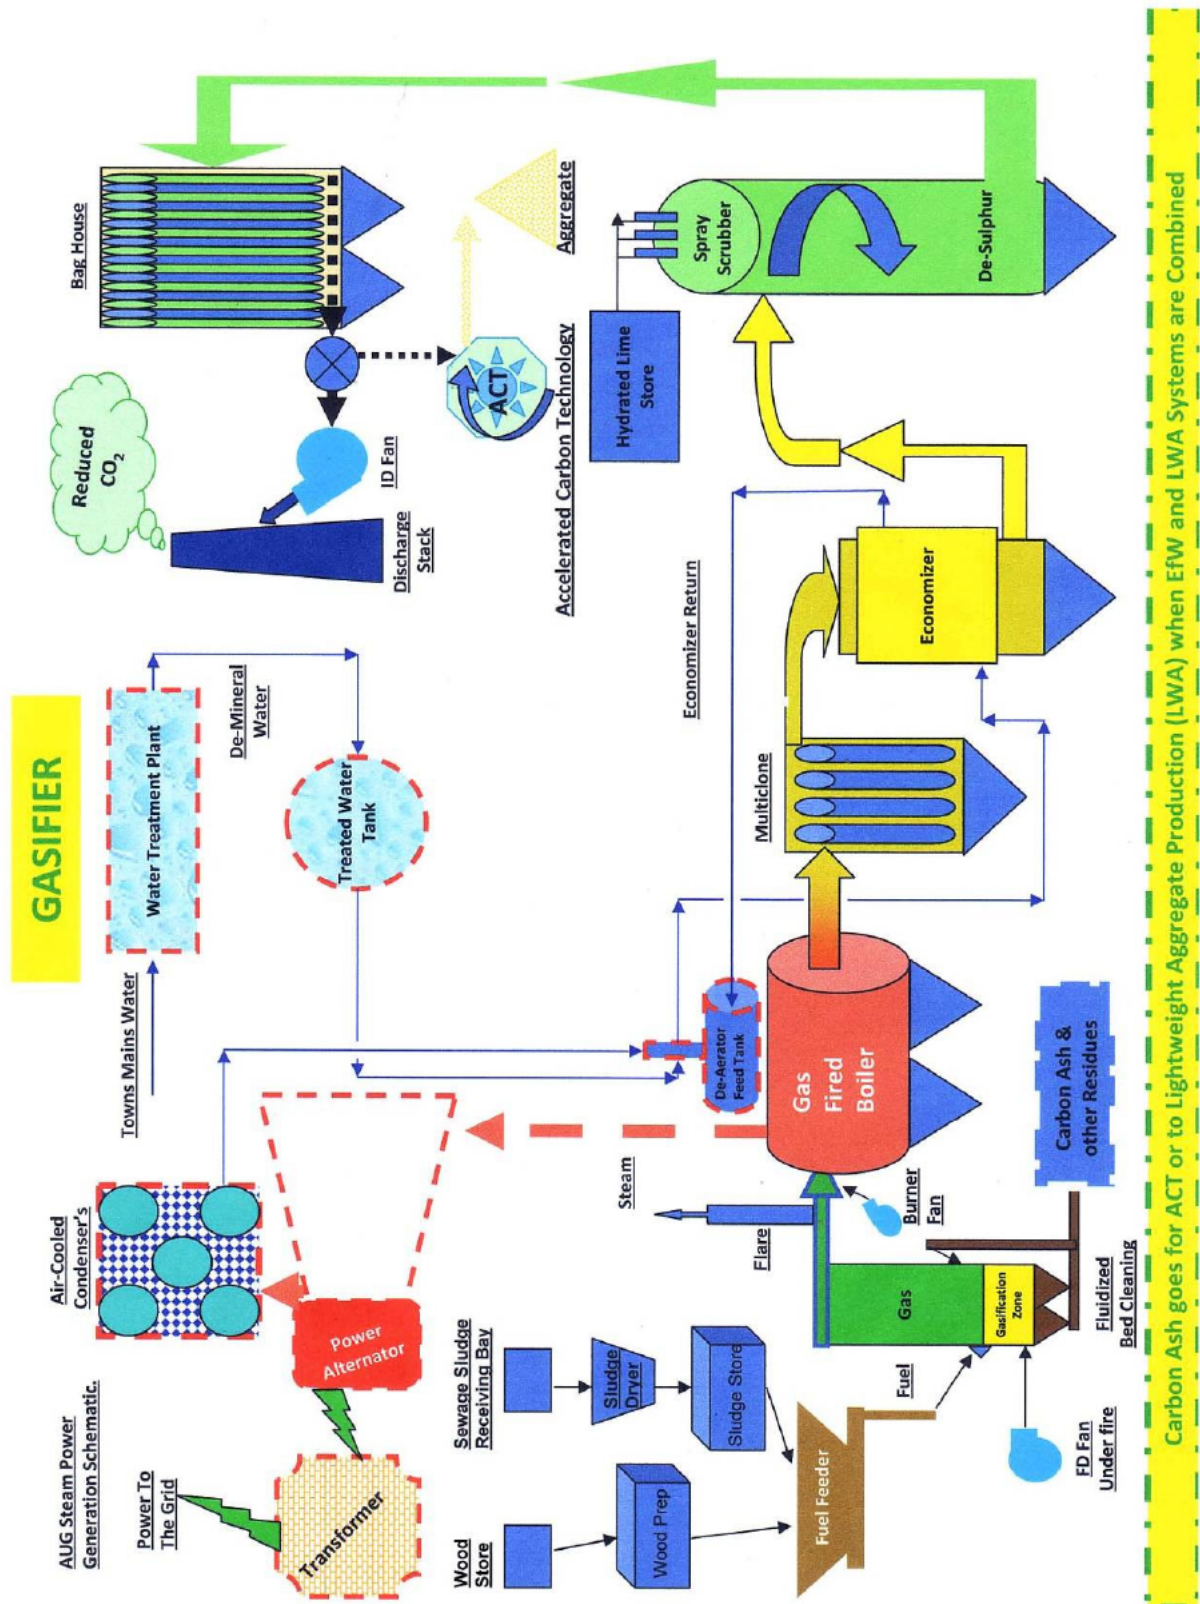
GASIFIER

AUG Steam Power Generation Schematic.

Power To The Grid

Transformer

Power Alternator

Air-Cooled Condenser's

Towns Mains Water

Water Treatment Plant

De-Mineral Water

Treated Water Tank

Reduced $CO_2$

Discharge Stack

ID Fan

Bag House

Accelerated Carbon Technology

ACT

Aggregate

Hydrated Lime Store

Spray Scrubber

De-Sulphur

Economizer Return

Economizer

Multiclone

De-Aerator Feed Tank

Gas Fired Boiler

Steam

Flare

Burner Fan

Carbon Ash & other Residues

Gas

Gasification Zone

Fluidized Bed Cleaning

FD Fan Under fire

Fuel

Fuel Feeder

Wood Store

Wood Prep

Sewage Sludge Receiving Bay

Sludge Dryer

Sludge Store

Carbon Ash goes for ACT or to Lightweight Aggregate Production (LWA) when EfW and LWA Systems are Combined